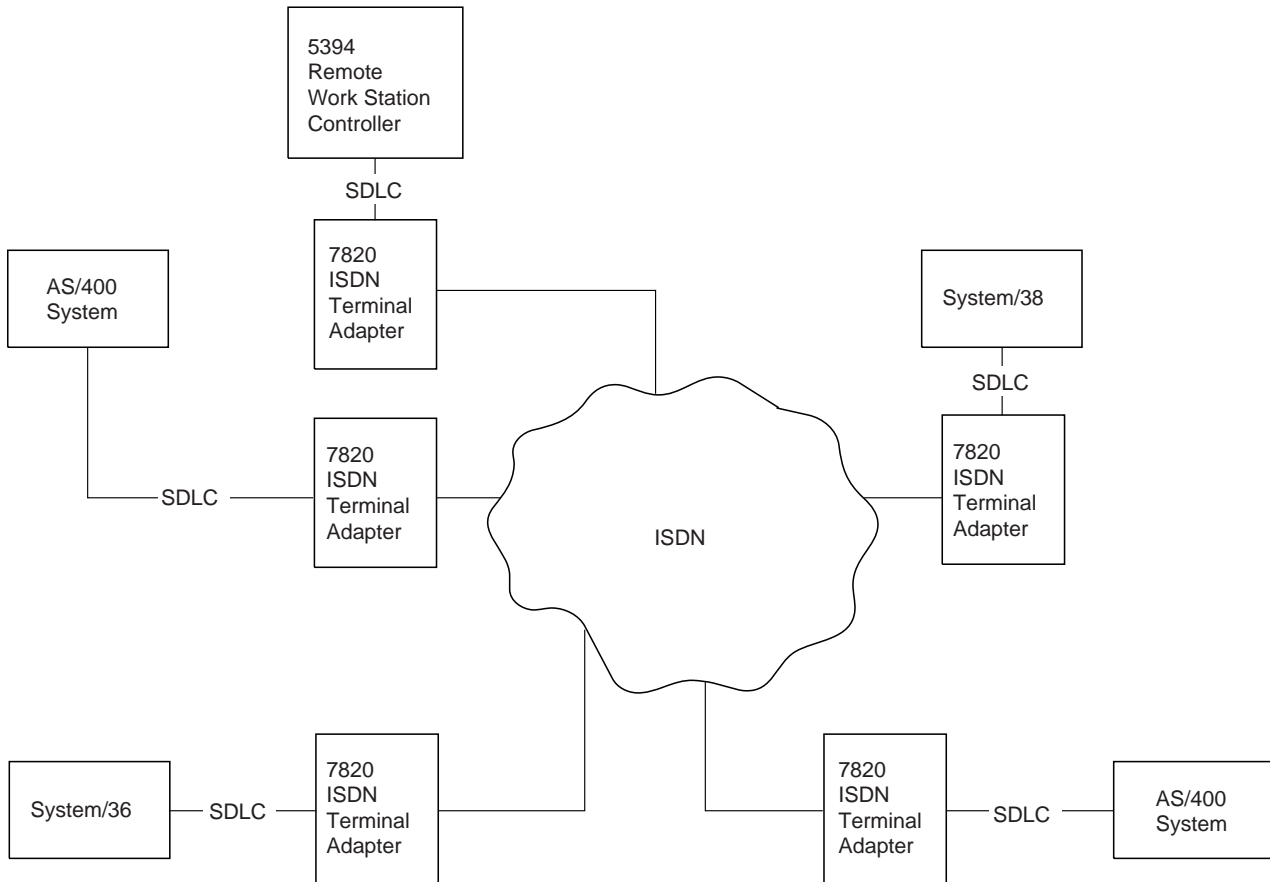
5394 Remote Work Station Controller

SDLC

7820 ISDN Terminal Adapter

AS/400 System

System/38

SDLC

7820 ISDN Terminal Adapter

SDLC

7820 ISDN Terminal Adapter

ISDN

System/36

SDLC

7820 ISDN Terminal Adapter

7820 ISDN Terminal Adapter

SDLC

AS/400 System